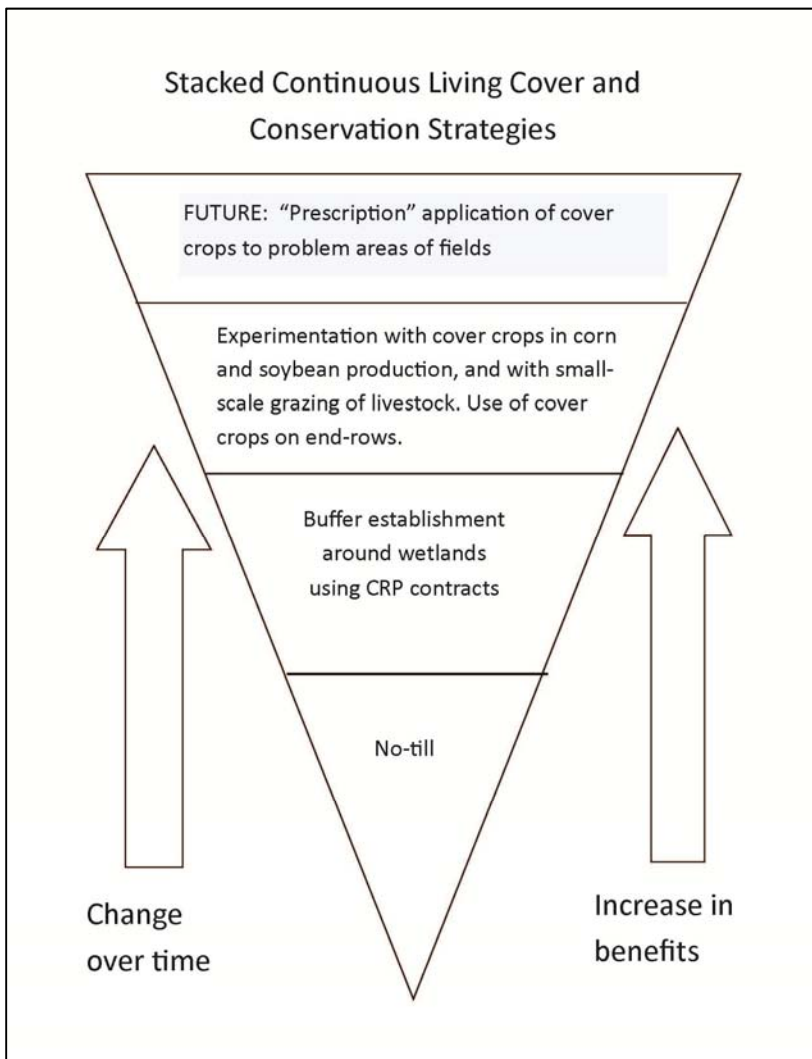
Stacked Continuous Living Cover and Conservation Strategies

FUTURE: "Prescription" application of cover crops to problem areas of fields

Experimentation with cover crops in corn and soybean production, and with small-scale grazing of livestock. Use of cover crops on end-rows.

Buffer establishment around wetlands using CRP contracts

No-till

Change over time

Increase in benefits